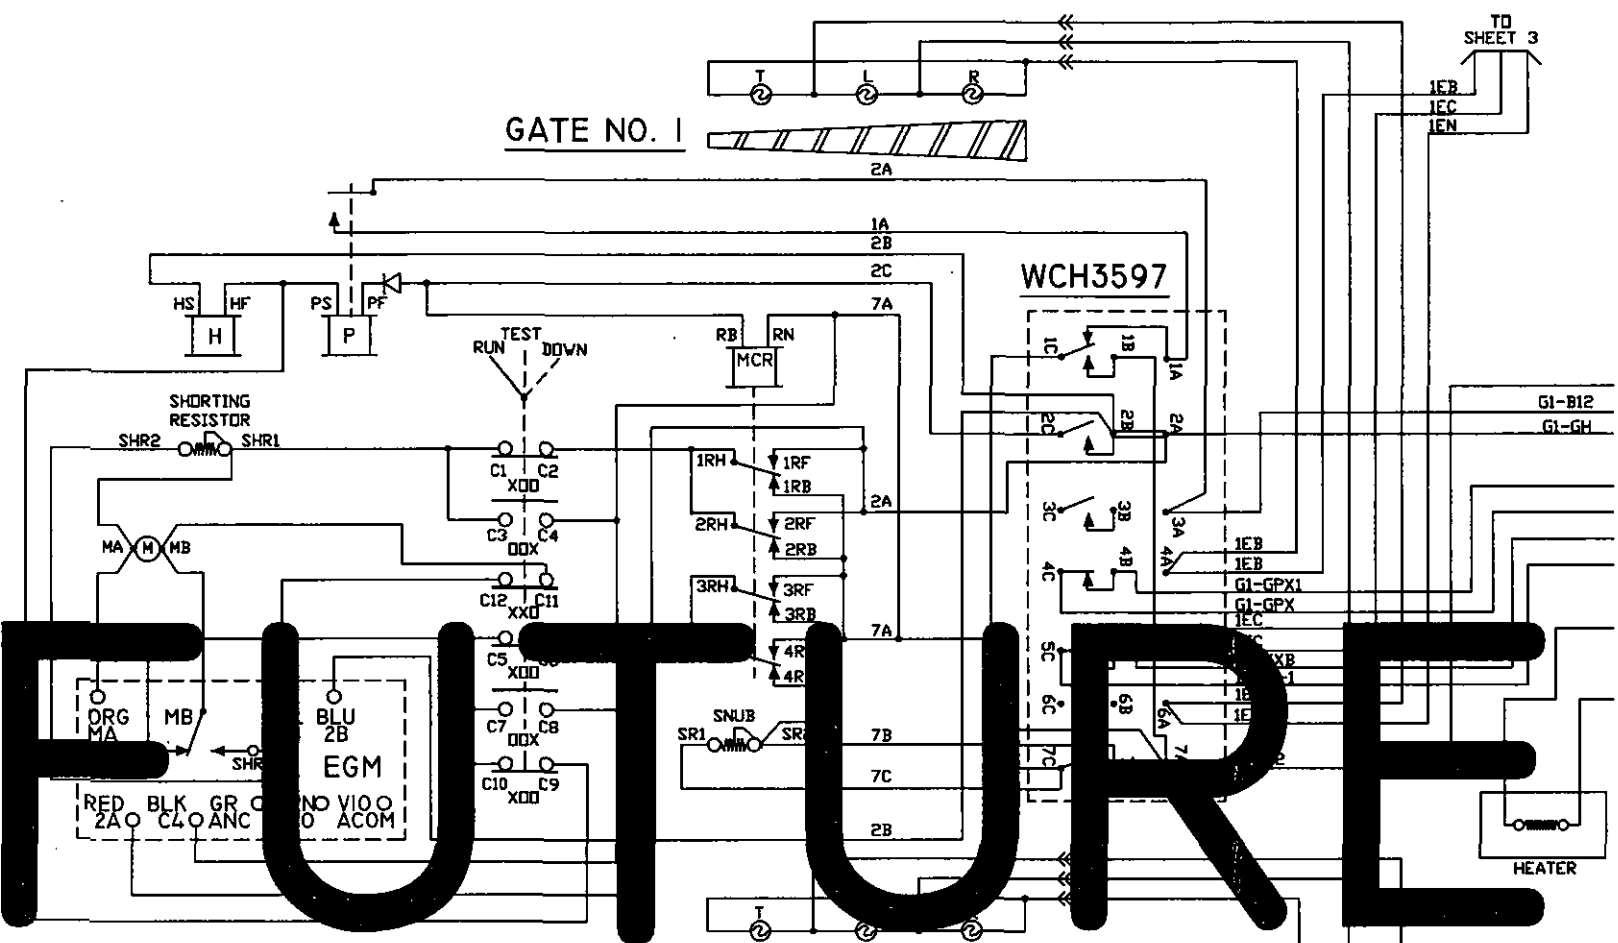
TO SHEET 3

T L R

1EB
1EC
1EN

GATE NO. 1

2A

1A
2B
2C
7A

WCH3597

HS HF PS PF

H P

RB RN
MCR

TEST
RUN DOWN

SHORTING RESISTOR
SHR2 SHR1

C1 C2
XOD
C3 C4
DOX
C12 C11
XXO
C5
XOD
C7 C8
DOX
C10 C9
XOD

1RH 1RF 1RB
2RH 2RF 2RB
3RH 3RF 3RB
4R 4R

2A
7A

1C 1B 1A
2C 2B 2A
3C 3B 3A
4C 4B 4A
5C
6C 6B 6A
7C 7

G1-B12
G1-GH

1EB
1EB
G1-GPX1
G1-GPX
1EC

MA M MB

ORG MA
MB
BLU 2B
EGM
SHR
RED 2A
BLK C4
GR ANC
VIO ACOM

SNUB
SR1 SR

7B
7C
2B

T

HEATER

FUTURE